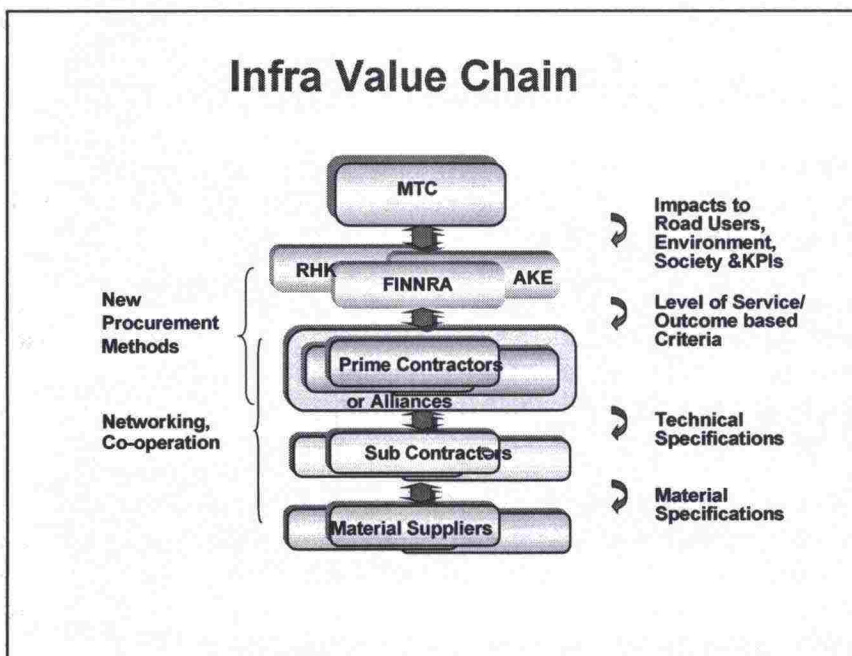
Infra Value Chain

MTC

RHK

FINNRA

AKE

Prime Contractors

or Alliances

Sub Contractors

Material Suppliers

New Procurement Methods

Networking, Co-operation

Impacts to Road Users, Environment, Society &KPIs

Level of Service/ Outcome based Criteria

Technical Specifications

Material Specifications